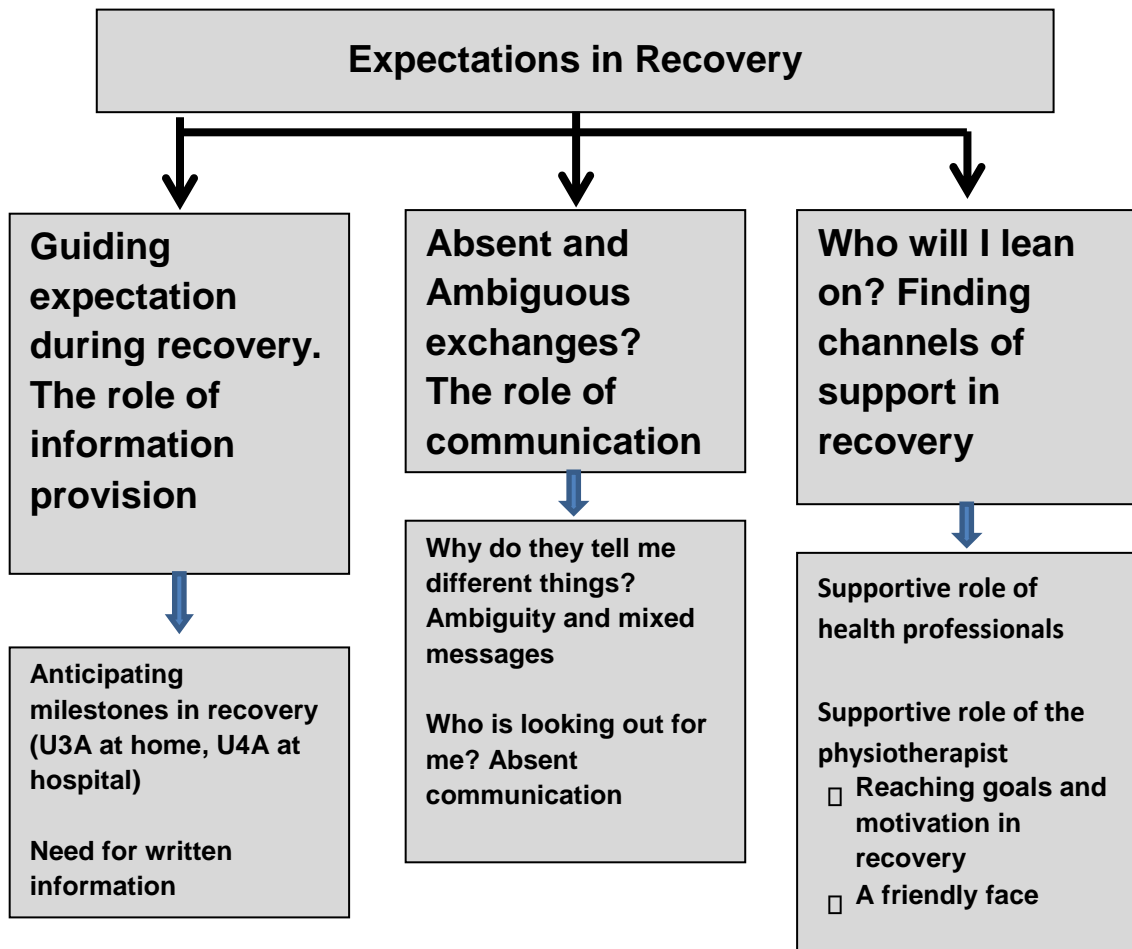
Expectations in Recovery

Guiding expectation during recovery. The role of information provision

Anticipating milestones in recovery (U3A at home, U4A at hospital)

Need for written information

Absent and Ambiguous exchanges? The role of communication

Why do they tell me different things? Ambiguity and mixed messages

Who is looking out for me? Absent communication

Who will I lean on? Finding channels of support in recovery

Supportive role of health professionals

Supportive role of the physiotherapist
- Reaching goals and motivation in recovery
- A friendly face